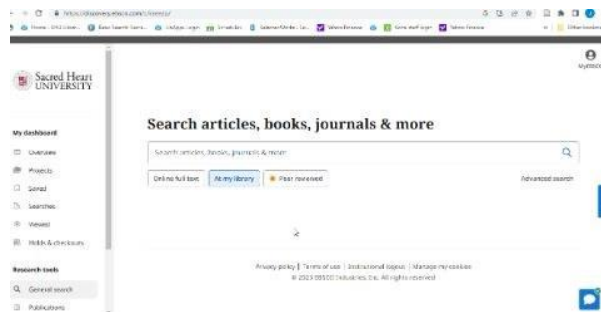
https://discovery.ebsco.com/c/xxxxxx/

Home - EHU Libr... | Basic Search: Sacre... | Student Login | Smartsites | Selenium Weste... | Yahoo Finance | Gene staff login | Yahoo Finance | Other bookmarks

Sacred Heart UNIVERSITY

My dashboard

Overview

Projects

Saved

Searches

Viewed

Holds & checkouts

Research tools

General search

Publications

Search articles, books, journals & more

Search articles, books, journals & more

Online full text | At my library | Peer reviewed

Advanced search

Privacy policy | Terms of use | Instructional tutorial | Manage my cookies

© 2023 EBSCO Industries, Inc. All rights reserved